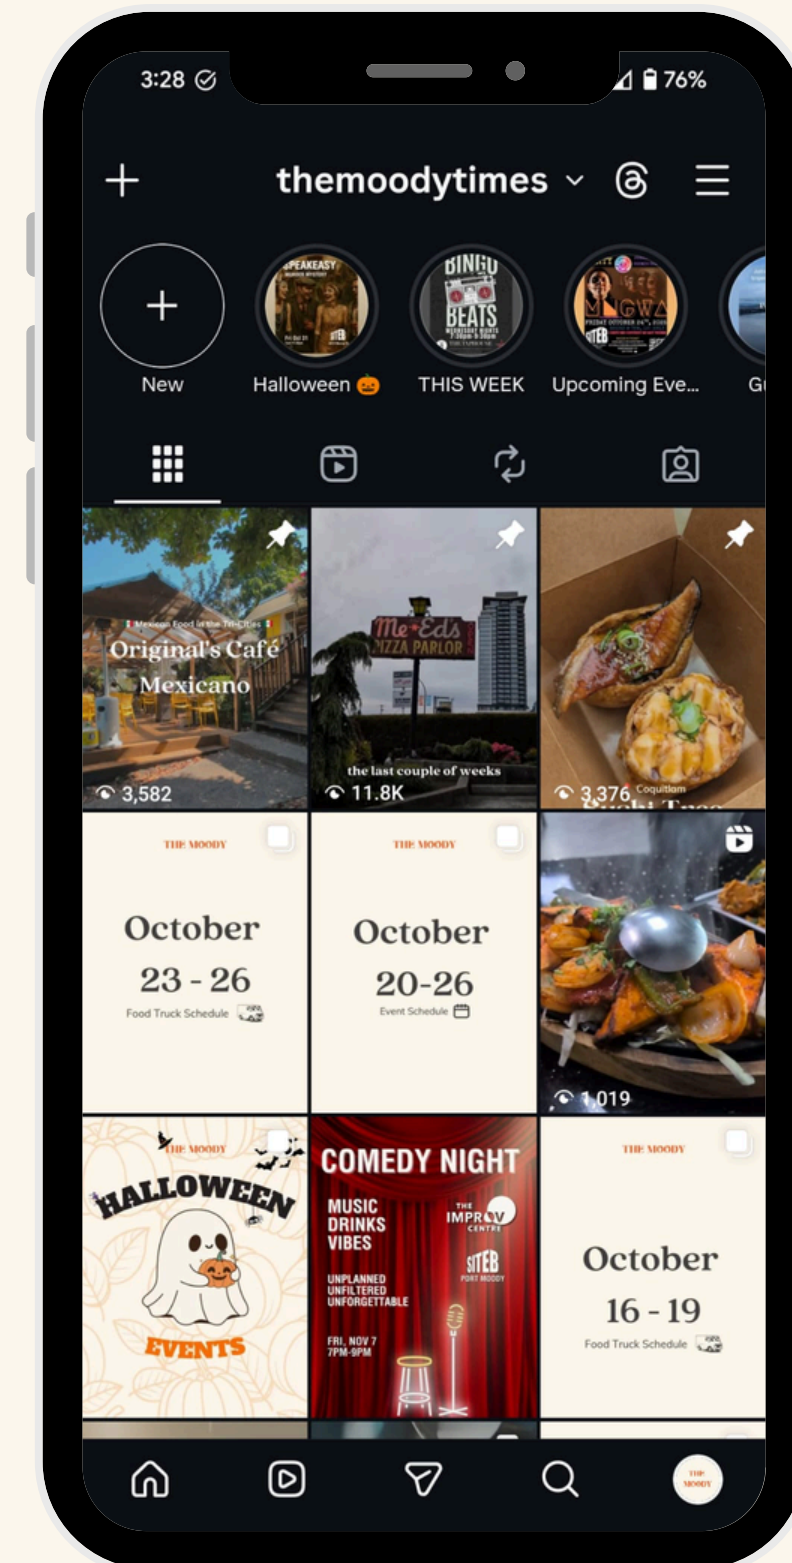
3:28 76%

+ themoodytimes

New Halloween 🎃 THIS WEEK Upcoming Eve... G

SPEAKEASY
BINGO BEATS WEDNESDAY NIGHTS
MIGWA

Mexican Food in the Tri-Cities
Original's Café Mexicano
3,582

Me+Eds PIZZA PARLOR
the last couple of weeks
11.8K

3,376 Coquitlam
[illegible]

THE MOODY
October 23 - 26
Food Truck Schedule

THE MOODY
October 20-26
Event Schedule

1,019

THE MOODY
HALLOWEEN
EVENTS

COMEDY NIGHT
MUSIC DRINKS VIBES
THE IMPROV CENTRE
SITEB PORT MOODY
UNPLANNED UNFILTERED UNFORGETTABLE
FRI, NOV 7 7PM-9PM

THE MOODY
October 16 - 19
Food Truck Schedule

THE MOODY